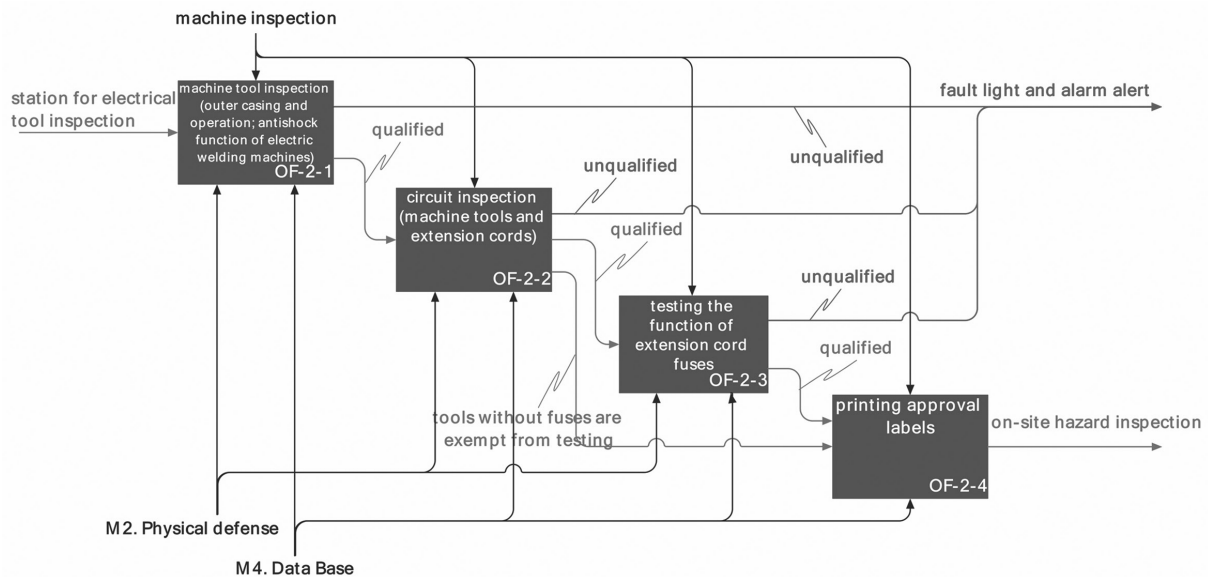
machine inspection

station for electrical tool inspection

machine tool inspection (outer casing and operation; antishock function of electric welding machines)
OF-2-1

qualified

fault light and alarm alert

unqualified

unqualified

circuit inspection (machine tools and extension cords)
OF-2-2

qualified

unqualified

testing the function of extension cord fuses
OF-2-3

qualified

tools without fuses are exempt from testing

printing approval labels
OF-2-4

on-site hazard inspection

M2. Physical defense

M4. Data Base